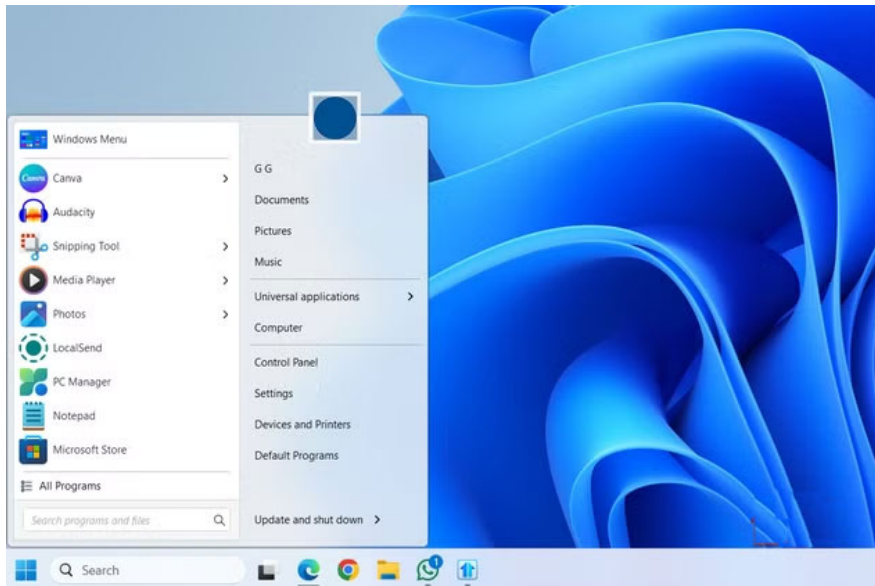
Windows Menu
Canva
Audacity
Snipping Tool
Media Player
Photos
LocalSend
PC Manager
Notepad
Microsoft Store
All Programs
Search programs and files

G G
Documents
Pictures
Music
Universal applications
Computer
Control Panel
Settings
Devices and Printers
Default Programs
Update and shut down

Search